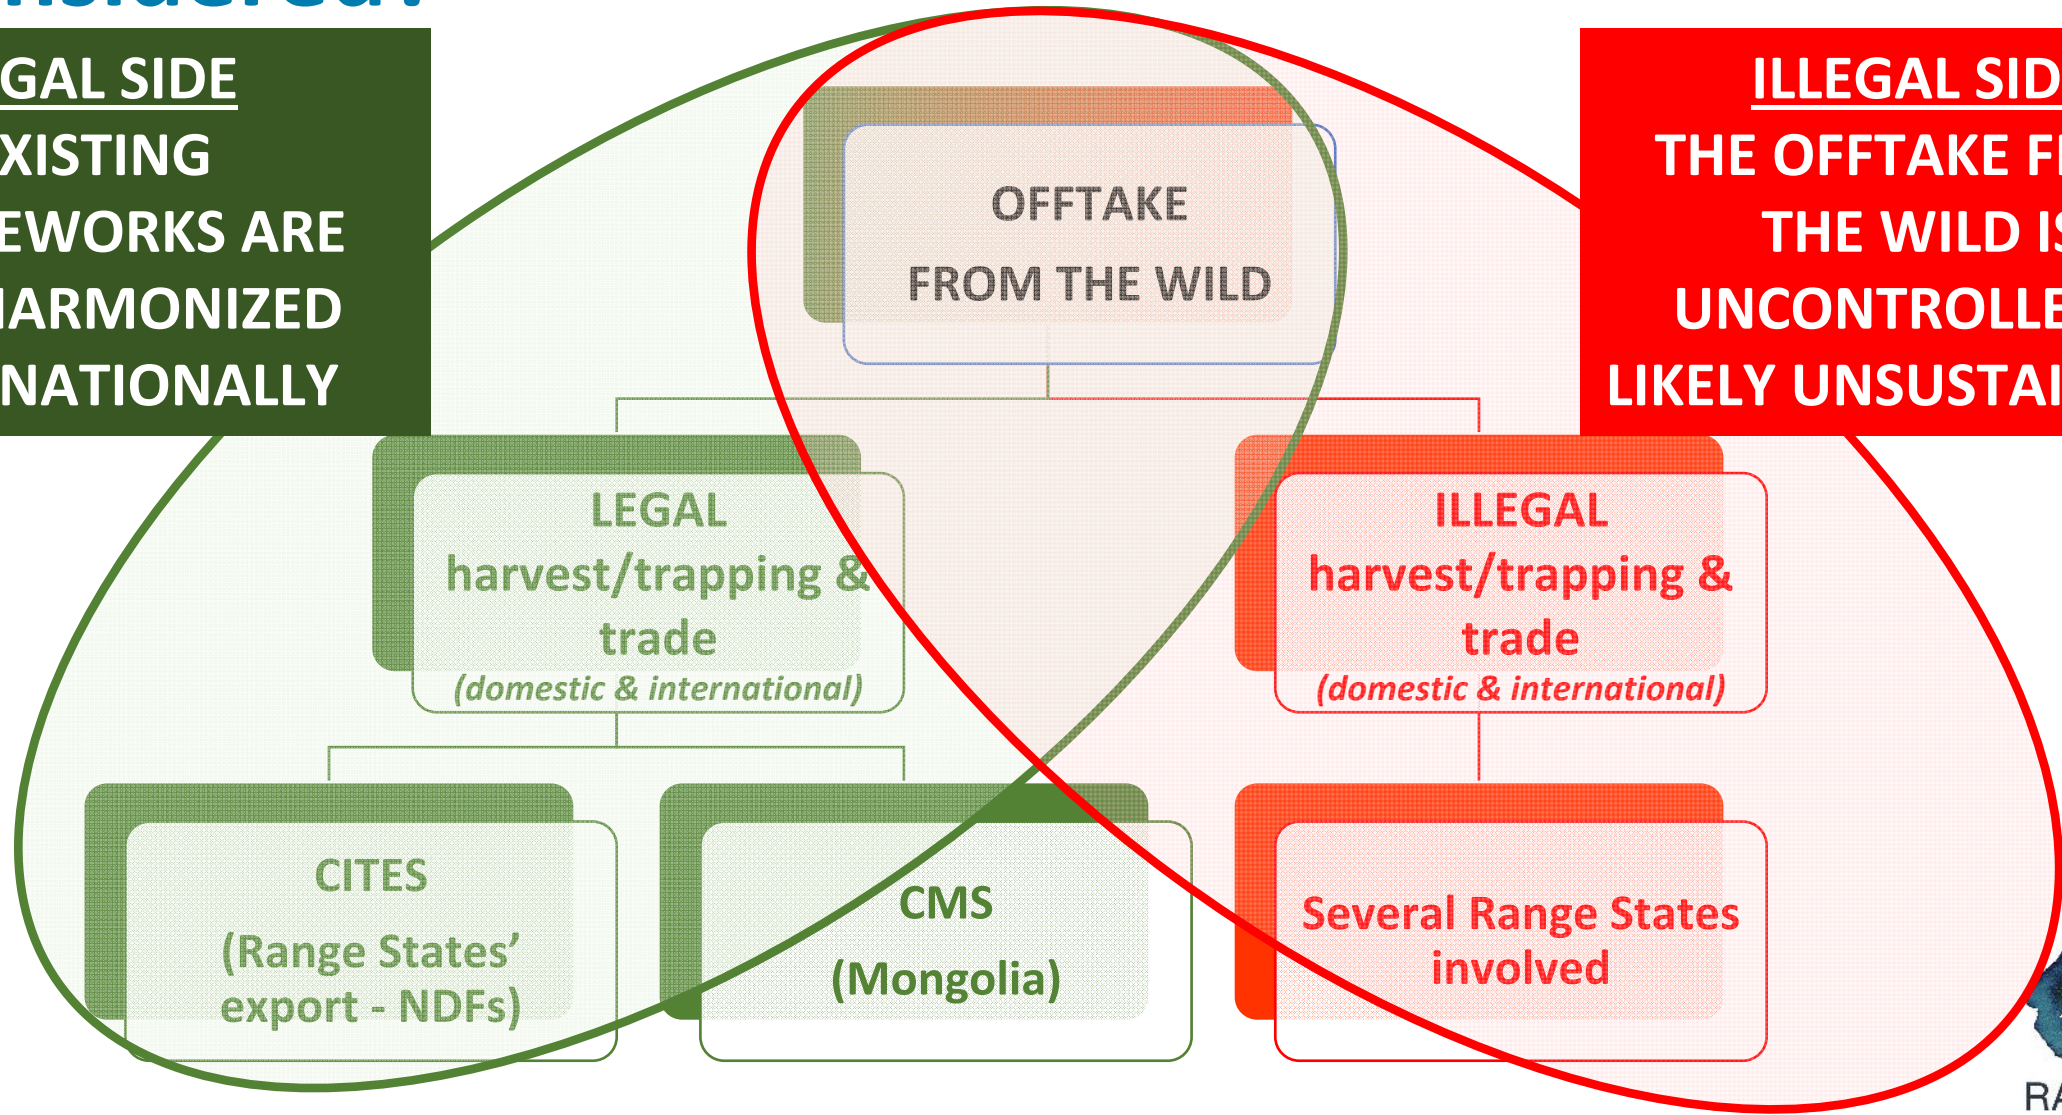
GAL SIDE
XISTING
EWORKS ARE
IARMONIZED
NATIONALLY

ILLEGAL SID
THE OFFTAKE F
THE WILD I
UNCONTROLLE
LIKELY UNSUSTAI

OFFTAKE
FROM THE WILD

LEGAL
harvest/trapping & trade
(domestic & international)

ILLEGAL
harvest/trapping & trade
(domestic & international)

CITES
(Range States' export - NDFs)

CMS
(Mongolia)

Several Range States involved

RA